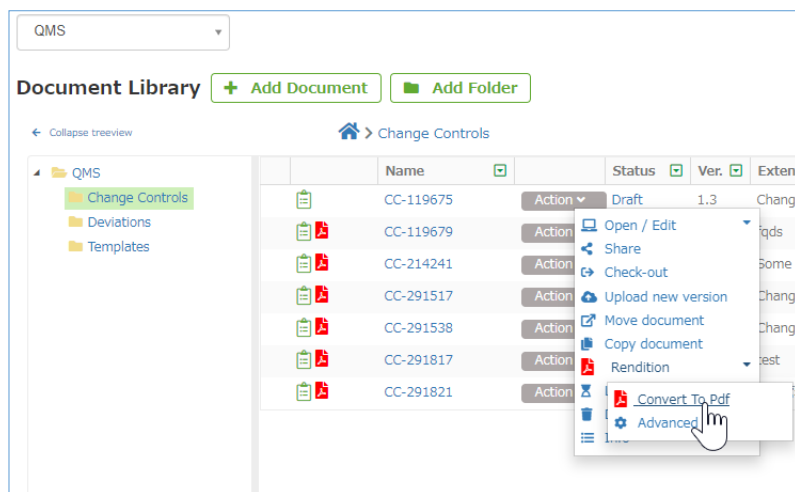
QMS

Document Library  + Add Document  Add Folder

← Collapse treeview

> Change Controls

QMS
Change Controls
Deviations
Templates

| | Name | | Status | Ver. | Exten |
|---|---|---|---|---|---|
| | CC-119675 | Action | Draft | 1.3 | Chang |
| | CC-119679 | Action | | | fqds |
| | CC-214241 | Action | | | Some |
| | CC-291517 | Action | | | Chang |
| | CC-291538 | Action | | | Chang |
| | CC-291817 | Action | | | est |
| | CC-291821 | Action | | | |

Open / Edit
Share
Check-out
Upload new version
Move document
Copy document
Rendition
Convert To Pdf
Advanced
Info